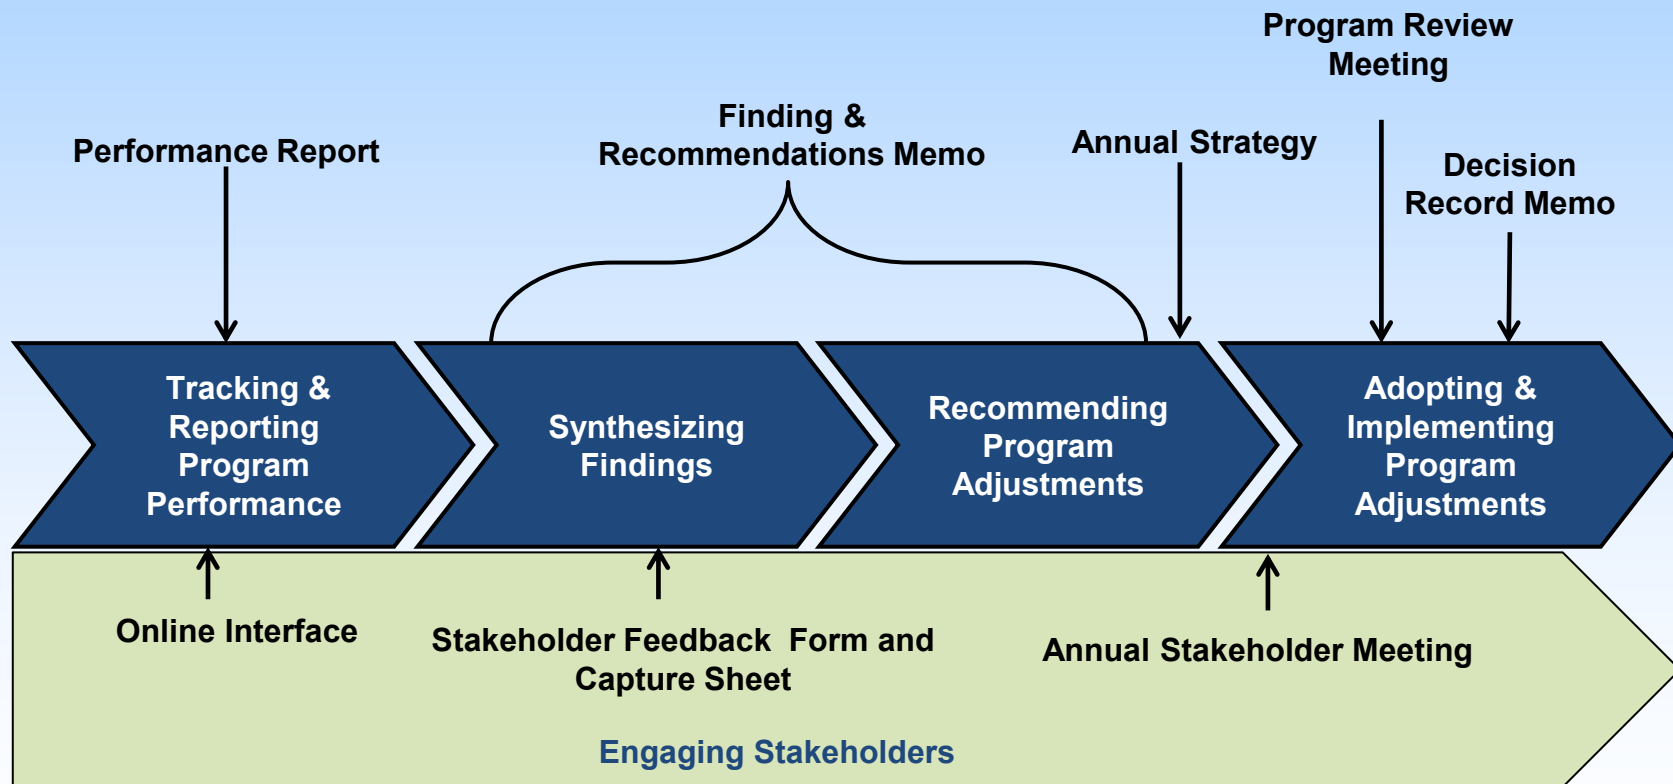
Program Review Meeting

Finding & Recommendations Memo

Performance Report

Annual Strategy

Decision Record Memo

Tracking & Reporting Program Performance

Synthesizing Findings

Recommending Program Adjustments

Adopting & Implementing Program Adjustments

Online Interface

Stakeholder Feedback Form and Capture Sheet

Annual Stakeholder Meeting

Engaging Stakeholders